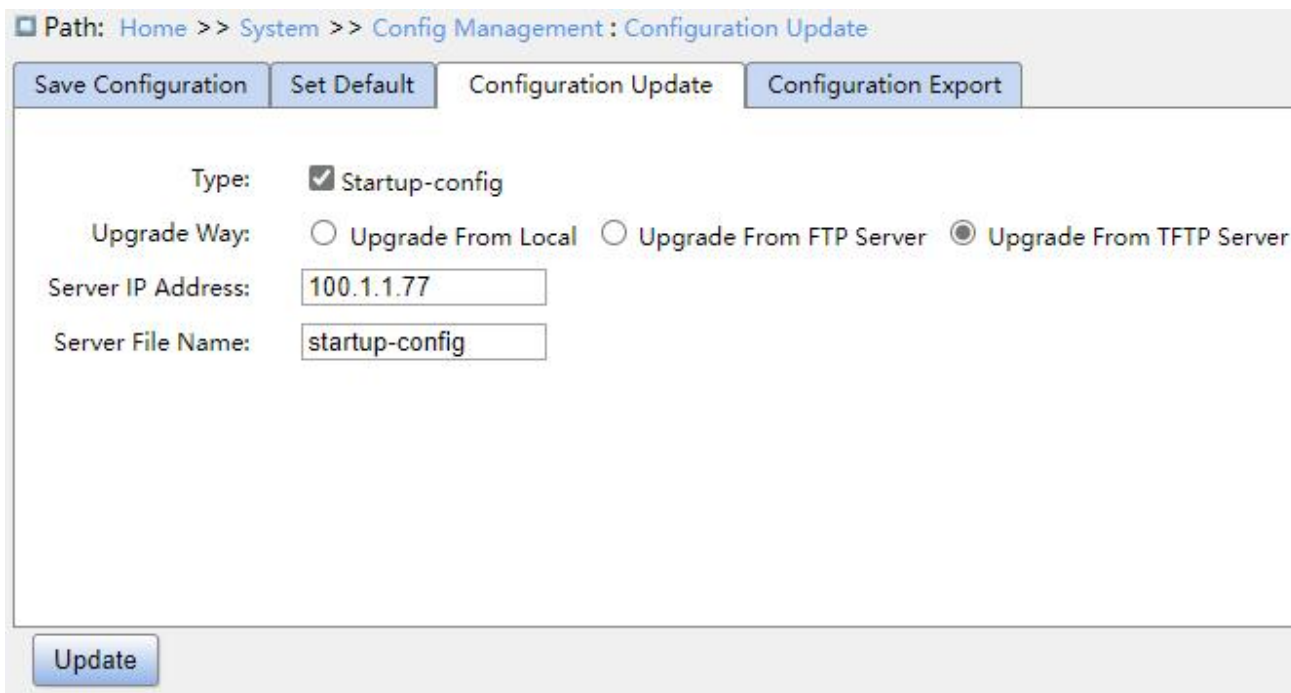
Path: Home >> System >> Config Management : Configuration Update

Save Configuration | Set Default | Configuration Update | Configuration Export

Type: Startup-config

Upgrade Way: Upgrade From Local Upgrade From FTP Server Upgrade From TFTP Server

Server IP Address: 100.1.1.77

Server File Name: startup-config

Update